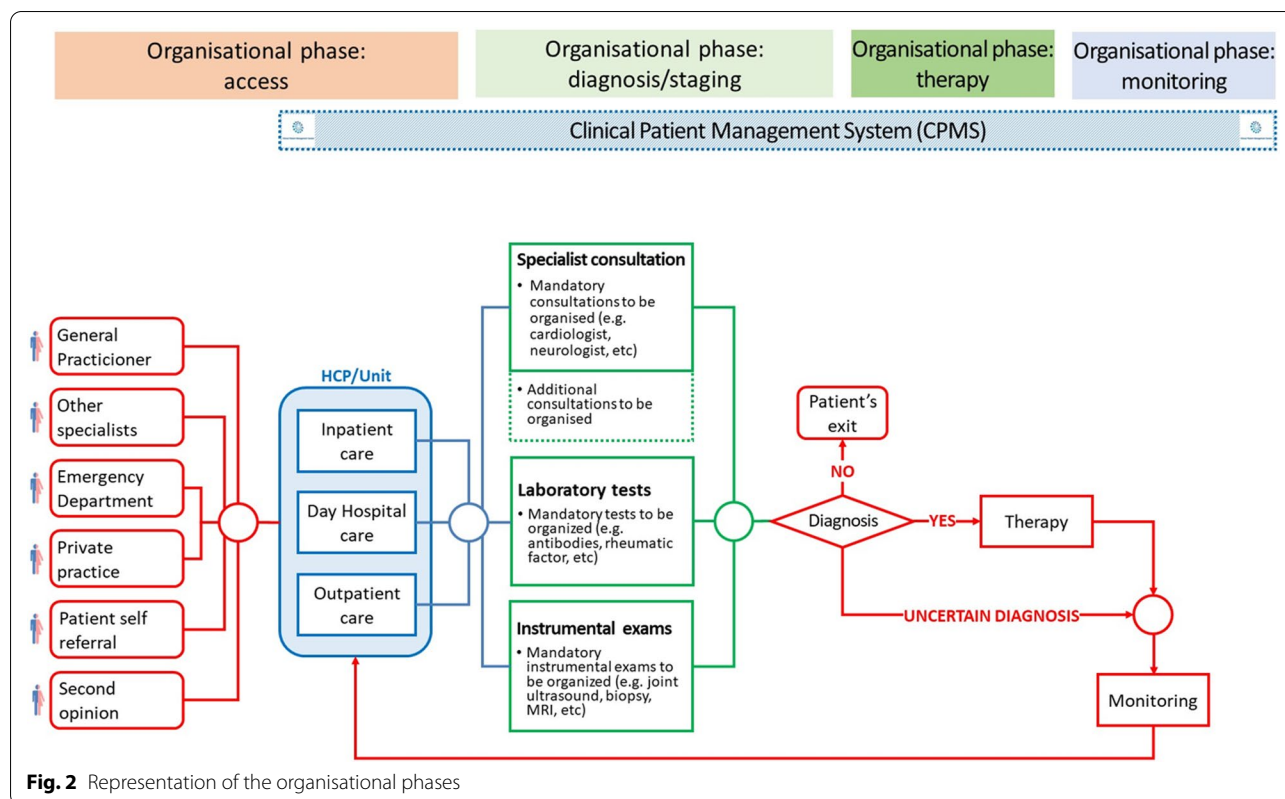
Organisational phase: access

Organisational phase: diagnosis/staging

Organisational phase: therapy

Organisational phase: monitoring

Clinical Patient Management System (CPMS)

General Practicioner

Other specialists

Emergency Department

Private practice

Patient self referral

Second opinion

HCP/Unit

Inpatient care

Day Hospital care

Outpatient care

Specialist consultation
• Mandatory consultations to be organised (e.g. cardiologist, neurologist, etc)
• Additional consultations to be organised

Laboratory tests
• Mandatory tests to be organized (e.g. antibodies, rheumatic factor, etc)

Instrumental exams
• Mandatory instrumental exams to be organized (e.g. joint ultrasound, biopsy, MRI, etc)

Patient's exit

NO

Diagnosis

YES

Therapy

UNCERTAIN DIAGNOSIS

Monitoring

Fig. 2 Representation of the organisational phases